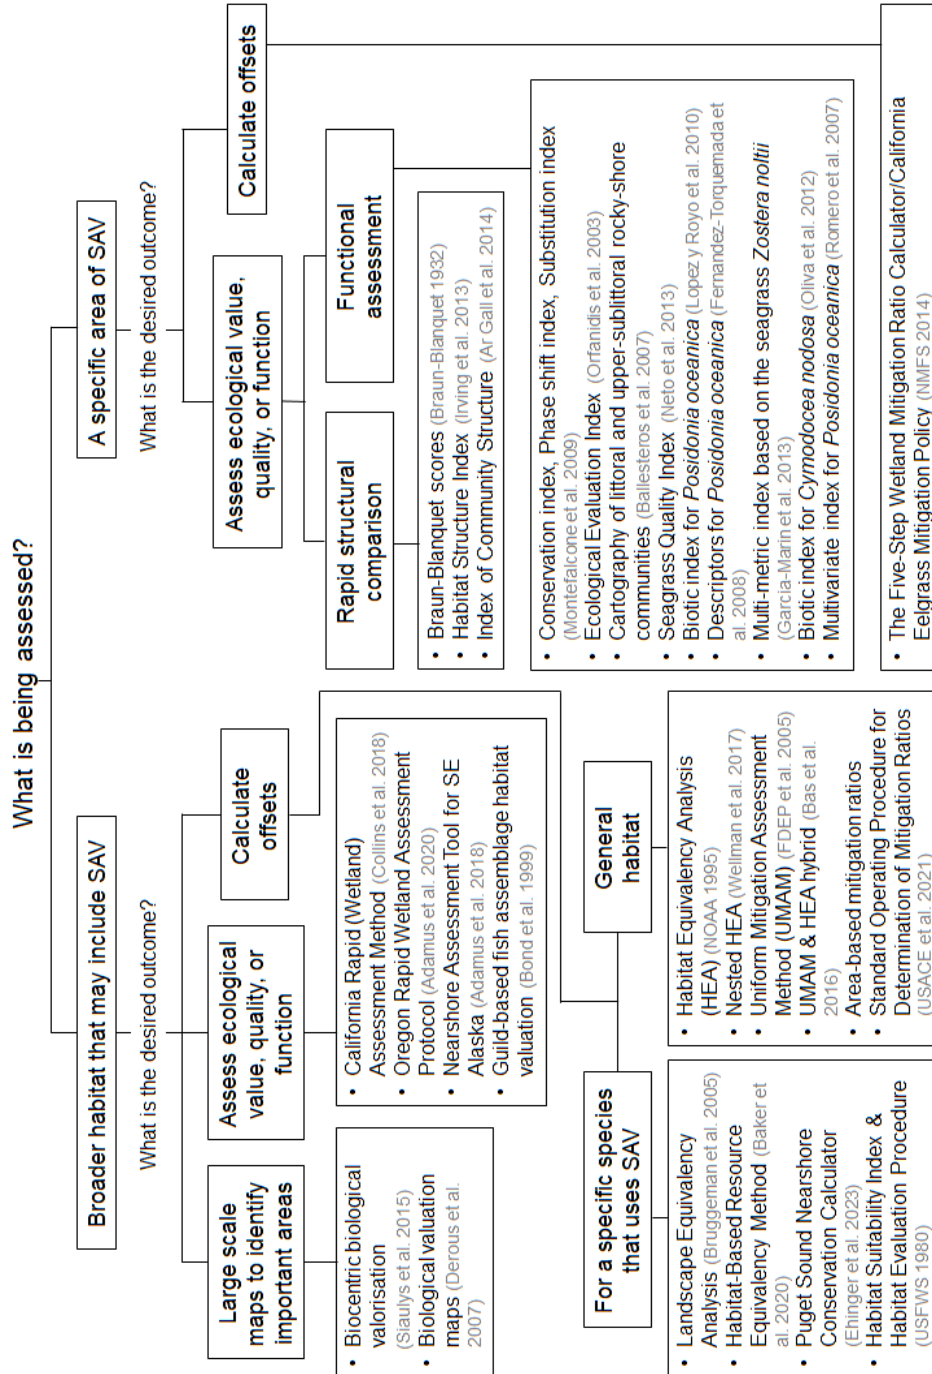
What is being assessed?

Broader habitat that may include SAV

What is the desired outcome?

Large scale maps to identify important areas

• Biocentric biological valorisation (Siaulys et al. 2015)
• Biological valuation maps (Derous et al. 2007)

Assess ecological value, quality, or function

• California Rapid (Wetland) Assessment Method (Collins et al. 2018)
• Oregon Rapid Wetland Assessment Protocol (Adamus et al. 2020)
• Nearshore Assessment Tool for SE Alaska (Adamus et al. 2018)
• Guild-based fish assemblage habitat valuation (Bond et al. 1999)

Calculate offsets

For a specific species that uses SAV

• Landscape Equivalency Analysis (Bruggeman et al. 2005)
• Habitat-Based Resource Equivalency Method (Baker et al. 2020)
• Puget Sound Nearshore Conservation Calculator (Ehinger et al. 2023)
• Habitat Suitability Index & Habitat Evaluation Procedure (USFWS 1980)

General habitat

• Habitat Equivalency Analysis (HEA) (NOAA 1995)
• Nested HEA (Wellman et al. 2017)
• Uniform Mitigation Assessment Method (UMAM) (FDEP et al. 2005)
• UMAM & HEA hybrid (Bas et al. 2016)
• Area-based mitigation ratios
• Standard Operating Procedure for Determination of Mitigation Ratios (USACE et al. 2021)

A specific area of SAV

What is the desired outcome?

Assess ecological value, quality, or function

Rapid structural comparison

• Braun-Blanquet scores (Braun-Blanquet 1932)
• Habitat Structure Index (Irving et al. 2013)
• Index of Community Structure (Ar Gall et al. 2014)

Functional assessment

• Conservation index, Phase shift index, Substitution index (Montefalcone et al. 2009)
• Ecological Evaluation Index (Orfanidis et al. 2003)
• Cartography of littoral and upper-sublittoral rocky-shore communities (Ballesteros et al. 2007)
• Seagrass Quality Index (Neto et al. 2013)
• Biotic index for Posidonia oceanica (Lopez y Royo et al. 2010)
• Descriptors for Posidonia oceanica (Fernandez-Torquemada et al. 2008)
• Multi-metric index based on the seagrass Zostera noltii (Garcia-Marin et al. 2013)
• Biotic index for Cymodocea nodosa (Oliva et al. 2012)
• Multivariate index for Posidonia oceanica (Romero et al. 2007)

Calculate offsets

• The Five-Step Wetland Mitigation Ratio Calculator/California Eelgrass Mitigation Policy (NMFS 2014)